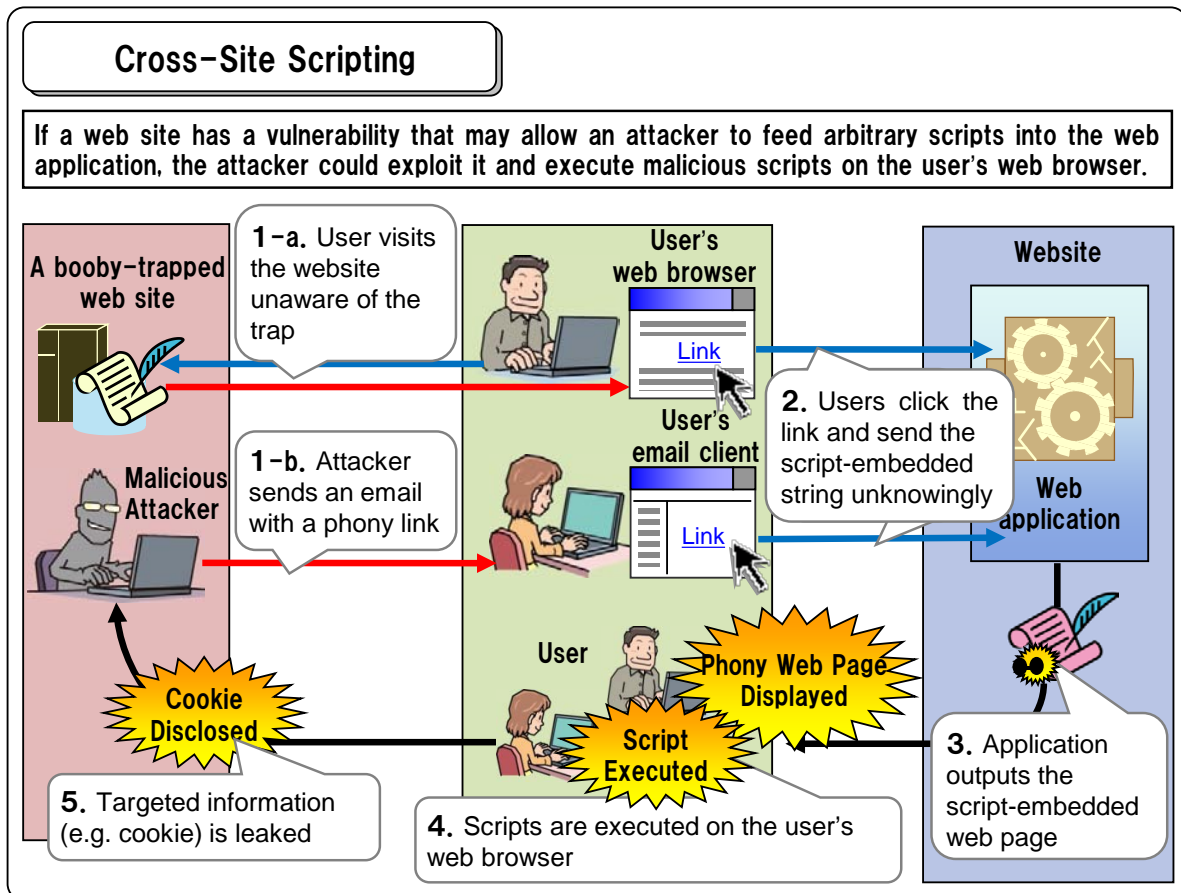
Cross-Site Scripting

If a web site has a vulnerability that may allow an attacker to feed arbitrary scripts into the web application, the attacker could exploit it and execute malicious scripts on the user's web browser.

A booby-trapped web site

1-a. User visits the website unaware of the trap

User's web browser

Link

Website

User's email client

2. Users click the link and send the script-embedded string unknowingly

Malicious Attacker

1-b. Attacker sends an email with a phony link

Link

Web application

User

Phony Web Page Displayed

Cookie Disclosed

Script Executed

3. Application outputs the script-embedded web page

5. Targeted information (e.g. cookie) is leaked

4. Scripts are executed on the user's web browser